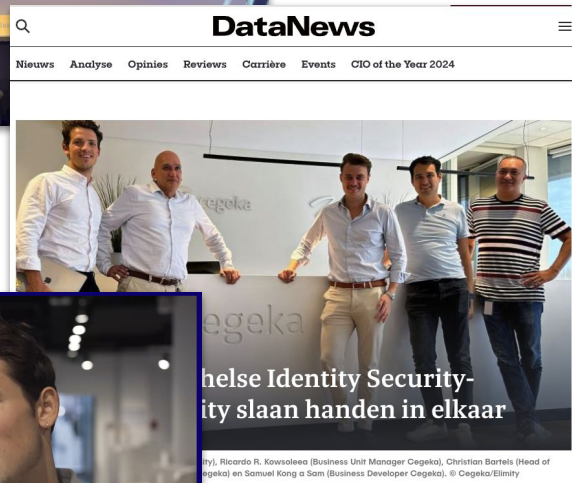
DataNews

Nieuws Analyse Opinies Reviews Carrière Events CIO of the Year 2024

egeka

egeka

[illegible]helse Identity Security-
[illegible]ity slaan handen in elkaar

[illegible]ity), Ricardo R. Kowsoleea (Business Unit Manager Cegeka), Christian Bartels (Head of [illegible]egeka) en Samuel Kong a Sam (Business Developer Cegeka). © Cegeka/Elimity